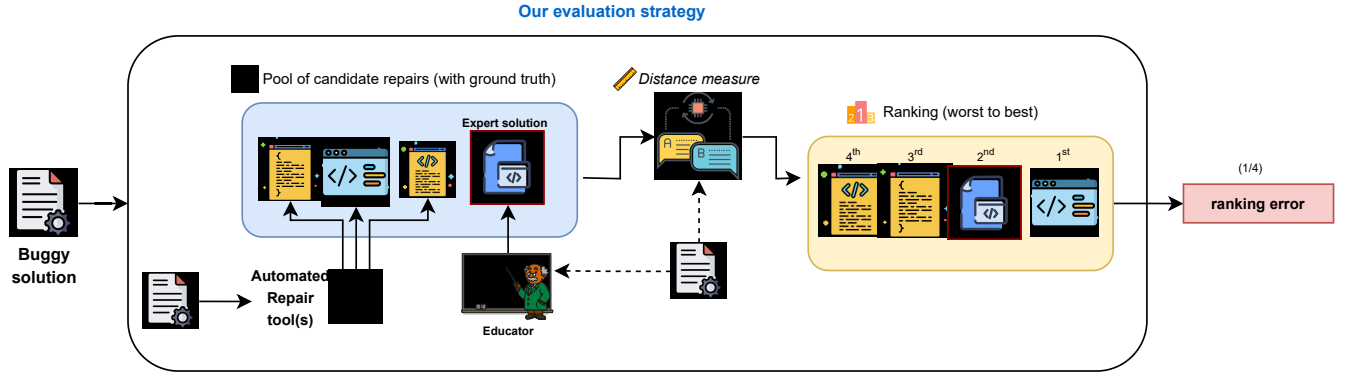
Our evaluation strategy

Pool of candidate repairs (with ground truth)

Expert solution

Distance measure

Ranking (worst to best)

$4^{th}$ $3^{rd}$ $2^{nd}$ $1^{st}$

(1/4)

ranking error

Buggy solution

Automated Repair tool(s)

Educator